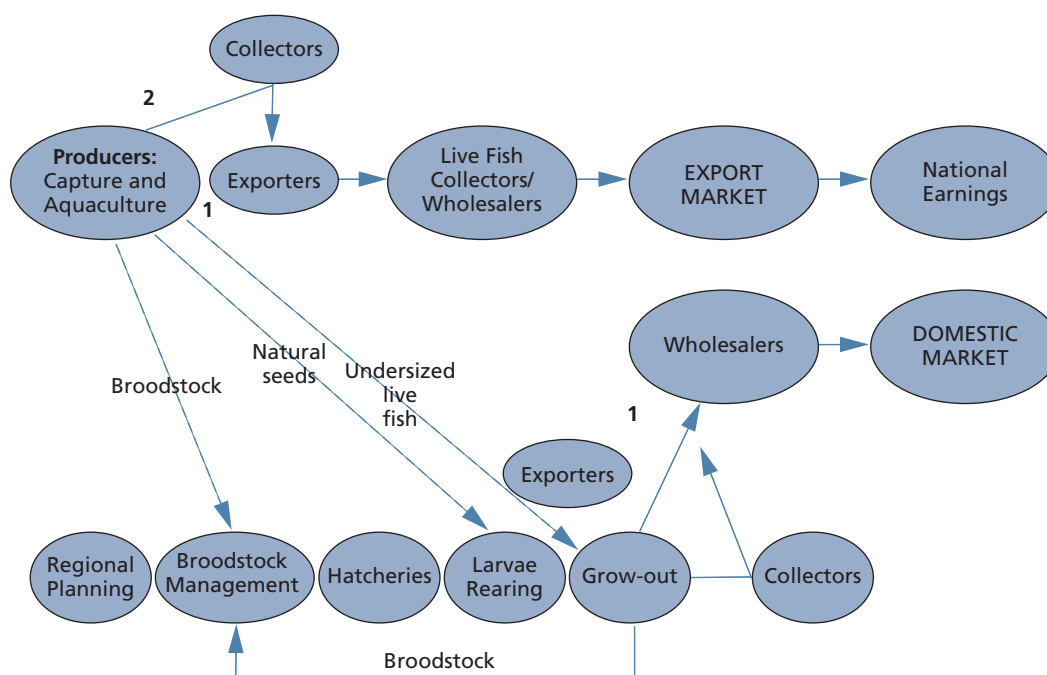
Collectors

2

Producers: Capture and Aquaculture

1

Exporters

Live Fish Collectors/ Wholesalers

EXPORT MARKET

National Earnings

Wholesalers

DOMESTIC MARKET

Natural seeds

Undersized live fish

Broodstock

1

Exporters

Regional Planning

Broodstock Management

Hatcheries

Larvae Rearing

Grow-out

Collectors

Broodstock